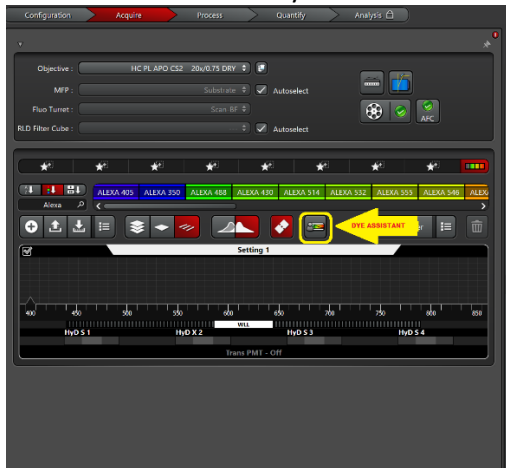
Configuration Acquire Process Quantify Analysis

Objective : HC PL APO CS2 20x/0.75 DRY

MFP : Substrate Autoselect

Fluo Turret : Scan BF

RLD Filter Cube : Autoselect

AFC

Alexa

ALEXA 405 ALEXA 350 ALEXA 488 ALEXA 430 ALEXA 514 ALEXA 532 ALEXA 555 ALEXA 546 ALEX

DYE ASSISTANT

Setting 1

400 450 500 550 600 650 700 750 800 850

WLL

HyD S 1 HyD X 2 HyD S 3 HyD S 4

Trans PMT - Off